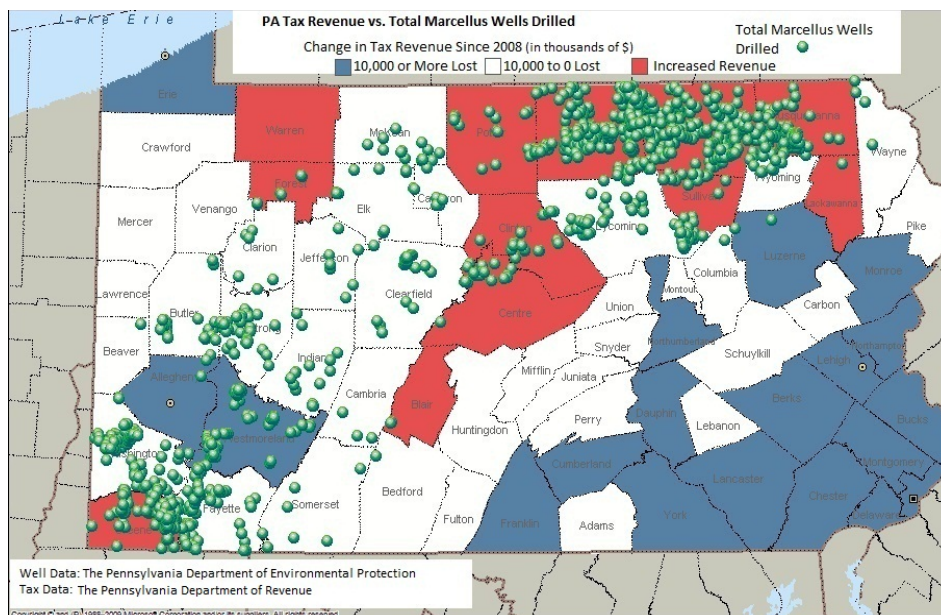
Lake Erie

PA Tax Revenue vs. Total Marcellus Wells Drilled

Change in Tax Revenue Since 2008 (in thousands of $)

10,000 or More Lost
10,000 to 0 Lost
Increased Revenue

Total Marcellus Wells Drilled

Erie
Warren
McKean
Potter
Tioga
Bradford
Susquehanna
Wayne
Crawford
Forest
Cameron
Sullivan
Wyoming
Lackawanna
Mercer
Venango
Elk
Clinton
Lycoming
Pike
Clarion
Jefferson
Luzerne
Columbia
Montour
Monroe
Lawrence
Clearfield
Union
Carbon
Butler
Armstrong
Centre
Northumberland
Beaver
Indiana
Snyder
Schuylkill
Lehigh
Northampton
Allegheny
Mifflin
Juniata
Cambria
Blair
Perry
Dauphin
Berks
Bucks
Westmoreland
Huntingdon
Lebanon
Washington
Cumberland
Lancaster
Montgomery
Fayette
Somerset
Bedford
Chester
Greene
Fulton
Franklin
Adams
York
Delaware

Well Data: The Pennsylvania Department of Environmental Protection
Tax Data: The Pennsylvania Department of Revenue

Copyright © and (P) 1988–2009 Microsoft Corporation and/or its suppliers. All rights reserved.